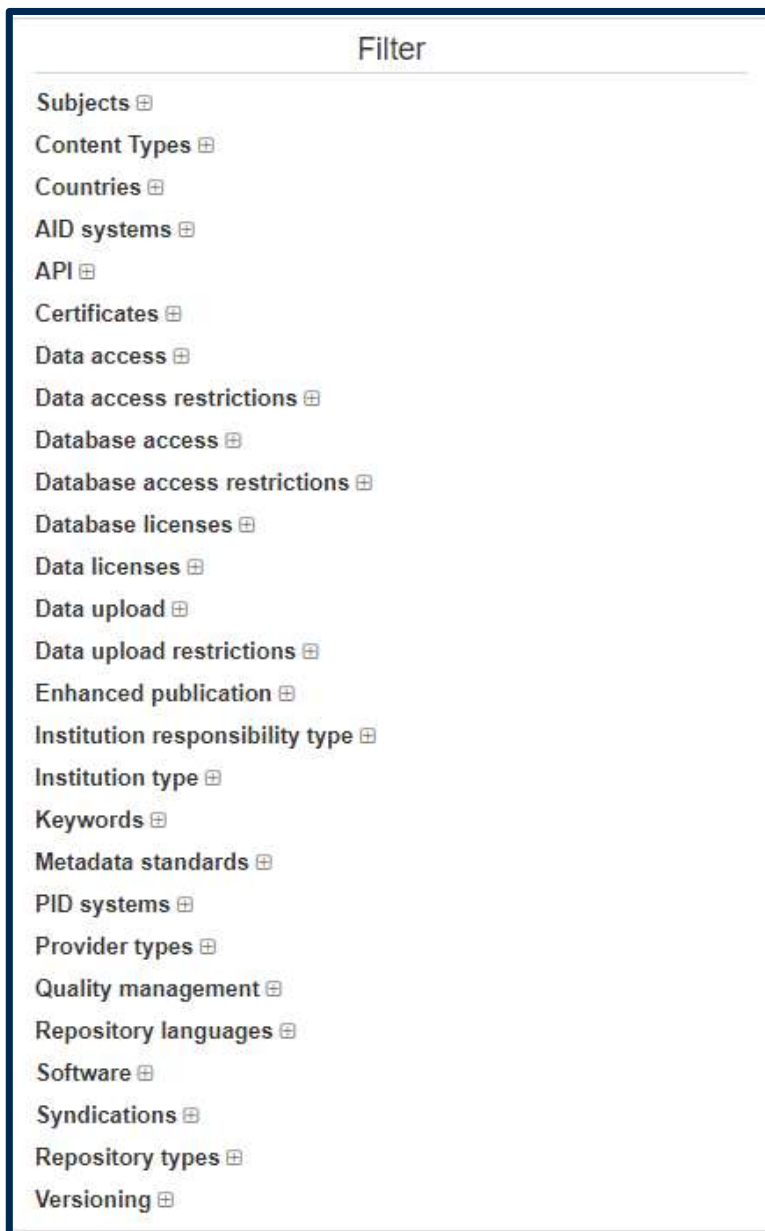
Filter

Subjects ⊞
Content Types ⊞
Countries ⊞
AID systems ⊞
API ⊞
Certificates ⊞
Data access ⊞
Data access restrictions ⊞
Database access ⊞
Database access restrictions ⊞
Database licenses ⊞
Data licenses ⊞
Data upload ⊞
Data upload restrictions ⊞
Enhanced publication ⊞
Institution responsibility type ⊞
Institution type ⊞
Keywords ⊞
Metadata standards ⊞
PID systems ⊞
Provider types ⊞
Quality management ⊞
Repository languages ⊞
Software ⊞
Syndications ⊞
Repository types ⊞
Versioning ⊞